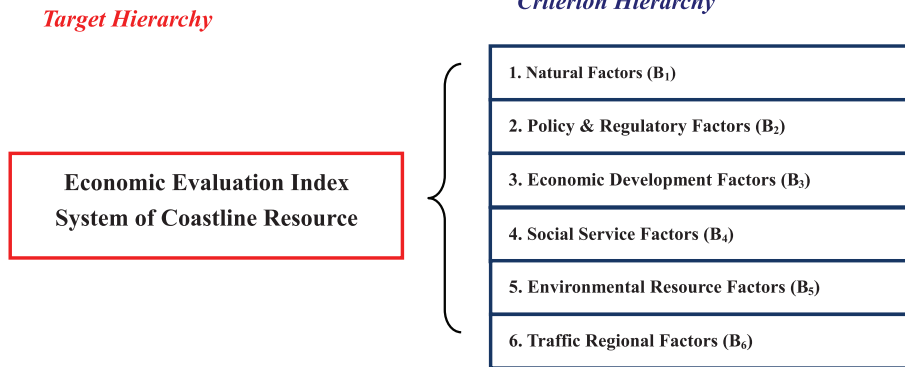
Target Hierarchy

Criterion Hierarchy

Economic Evaluation Index System of Coastline Resource

1. Natural Factors ($B_1$)

2. Policy & Regulatory Factors ($B_2$)

3. Economic Development Factors ($B_3$)

4. Social Service Factors ($B_4$)

5. Environmental Resource Factors ($B_5$)

6. Traffic Regional Factors ($B_6$)